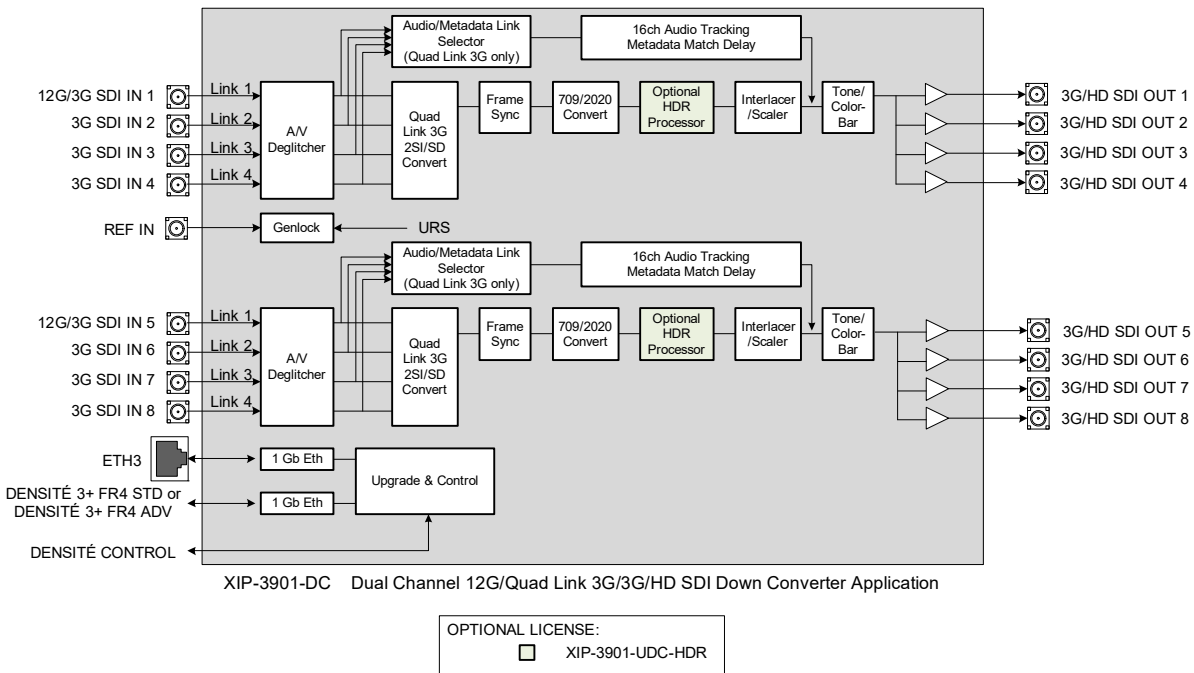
Audio/Metadata Link Selector (Quad Link 3G only)

16ch Audio Tracking Metadata Match Delay

12G/3G SDI IN 1
3G SDI IN 2
3G SDI IN 3
3G SDI IN 4

Link 1
Link 2
Link 3
Link 4

A/V Deglitcher

Quad Link 3G 2SI/SD Convert

Frame Sync

709/2020 Convert

Optional HDR Processor

Interlacer /Scaler

Tone/ Color- Bar

3G/HD SDI OUT 1
3G/HD SDI OUT 2
3G/HD SDI OUT 3
3G/HD SDI OUT 4

REF IN

Genlock

URS

Audio/Metadata Link Selector (Quad Link 3G only)

16ch Audio Tracking Metadata Match Delay

12G/3G SDI IN 5
3G SDI IN 6
3G SDI IN 7
3G SDI IN 8

Link 1
Link 2
Link 3
Link 4

A/V Deglitcher

Quad Link 3G 2SI/SD Convert

Frame Sync

709/2020 Convert

Optional HDR Processor

Interlacer /Scaler

Tone/ Color- Bar

3G/HD SDI OUT 5
3G/HD SDI OUT 6
3G/HD SDI OUT 7
3G/HD SDI OUT 8

ETH3

1 Gb Eth

DENSITÉ 3+ FR4 STD or DENSITÉ 3+ FR4 ADV

1 Gb Eth

Upgrade & Control

DENSITÉ CONTROL

XIP-3901-DC Dual Channel 12G/Quad Link 3G/3G/HD SDI Down Converter Application

OPTIONAL LICENSE:
XIP-3901-UDC-HDR